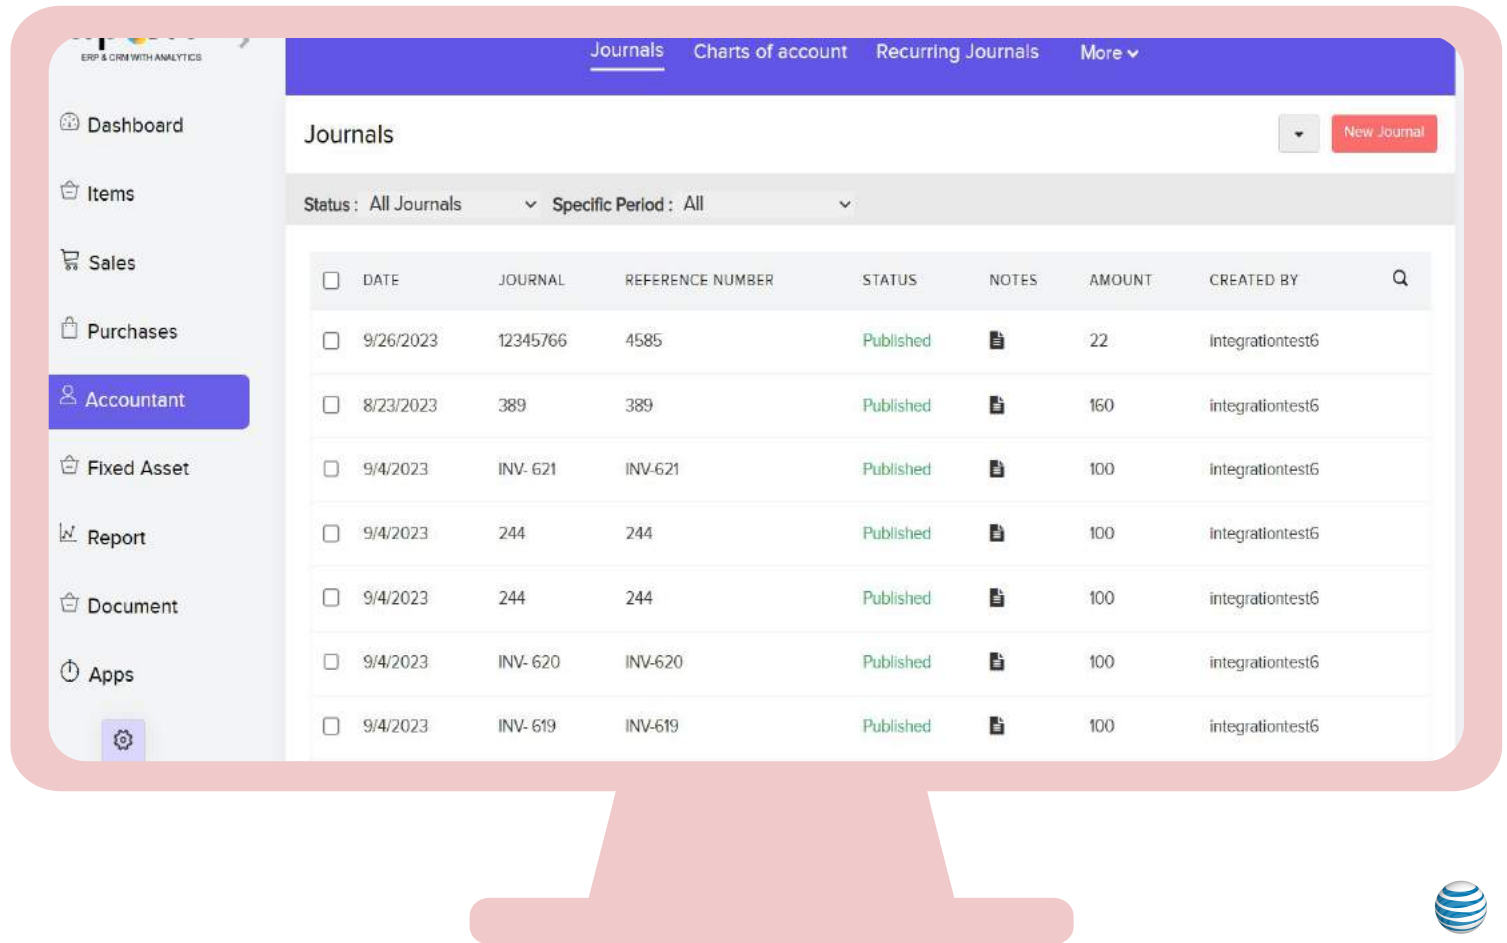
ERP & CRM WITH ANALYTICS

Dashboard
Items
Sales
Purchases
Accountant
Fixed Asset
Report
Document
Apps

Journals Charts of account Recurring Journals More

Journals

New Journal

Status : All Journals Specific Period : All

| DATE | JOURNAL | REFERENCE NUMBER | STATUS | NOTES | AMOUNT | CREATED BY |
|---|---|---|---|---|---|---|
| 9/26/2023 | 12345766 | 4585 | Published | | 22 | integrationtest6 |
| 8/23/2023 | 389 | 389 | Published | | 160 | integrationtest6 |
| 9/4/2023 | INV- 621 | INV-621 | Published | | 100 | integrationtest6 |
| 9/4/2023 | 244 | 244 | Published | | 100 | integrationtest6 |
| 9/4/2023 | 244 | 244 | Published | | 100 | integrationtest6 |
| 9/4/2023 | INV- 620 | INV-620 | Published | | 100 | integrationtest6 |
| 9/4/2023 | INV- 619 | INV-619 | Published | | 100 | integrationtest6 |